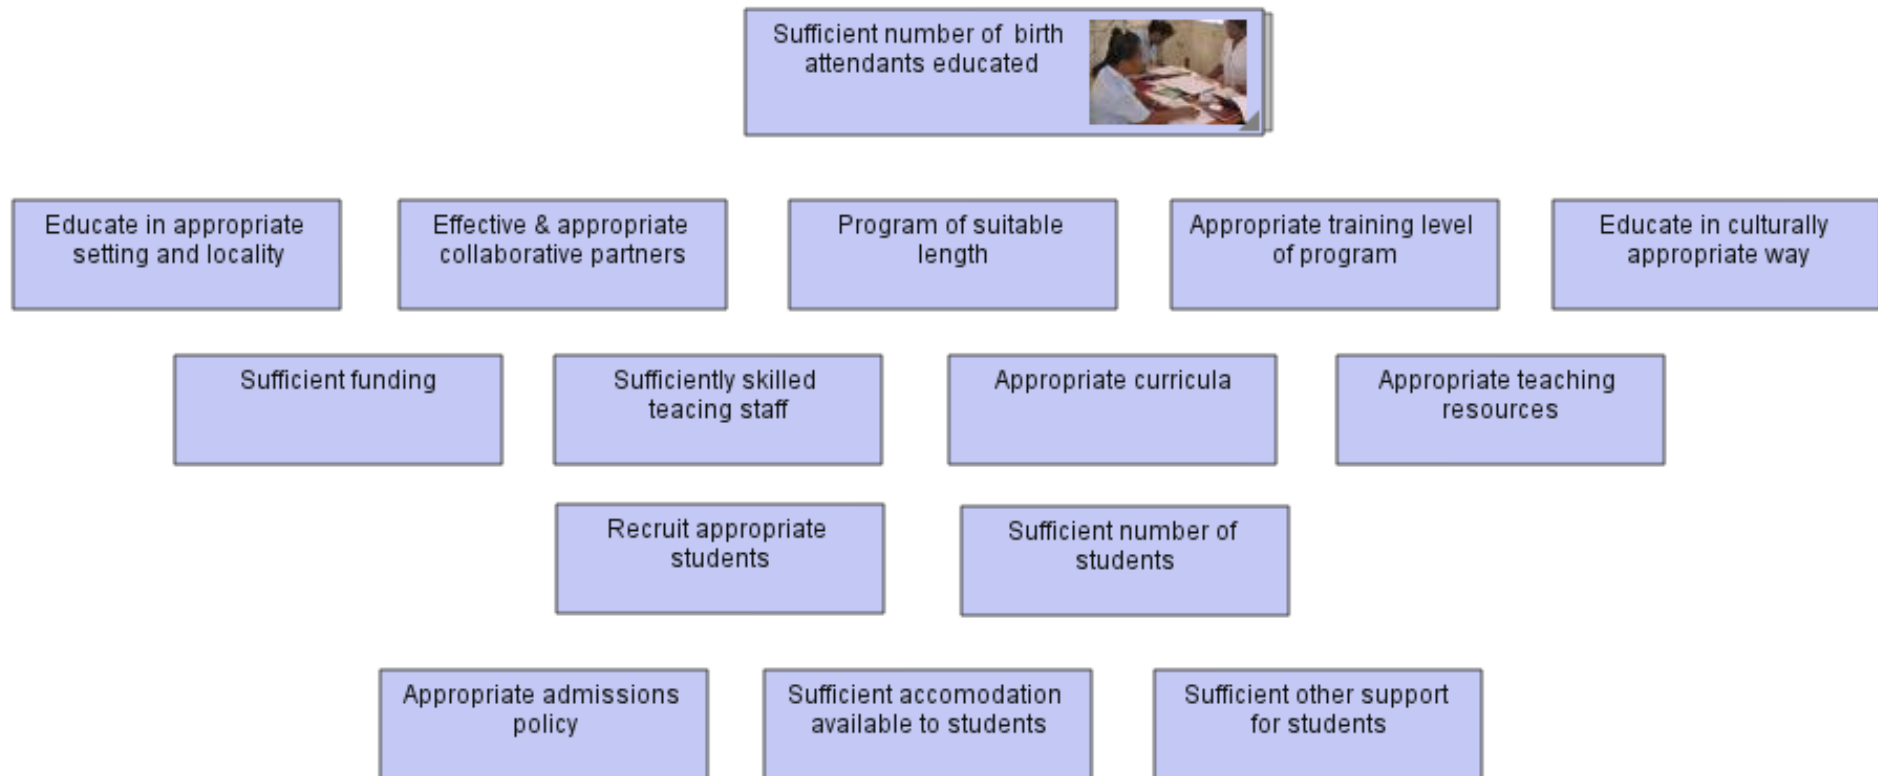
Sufficient number of birth attendants educated

Educate in appropriate setting and locality

Effective & appropriate collaborative partners

Program of suitable length

Appropriate training level of program

Educate in culturally appropriate way

Sufficient funding

Sufficiently skilled teacing staff

Appropriate curricula

Appropriate teaching resources

Recruit appropriate students

Sufficient number of students

Appropriate admissions policy

Sufficient accomodation available to students

Sufficient other support for students